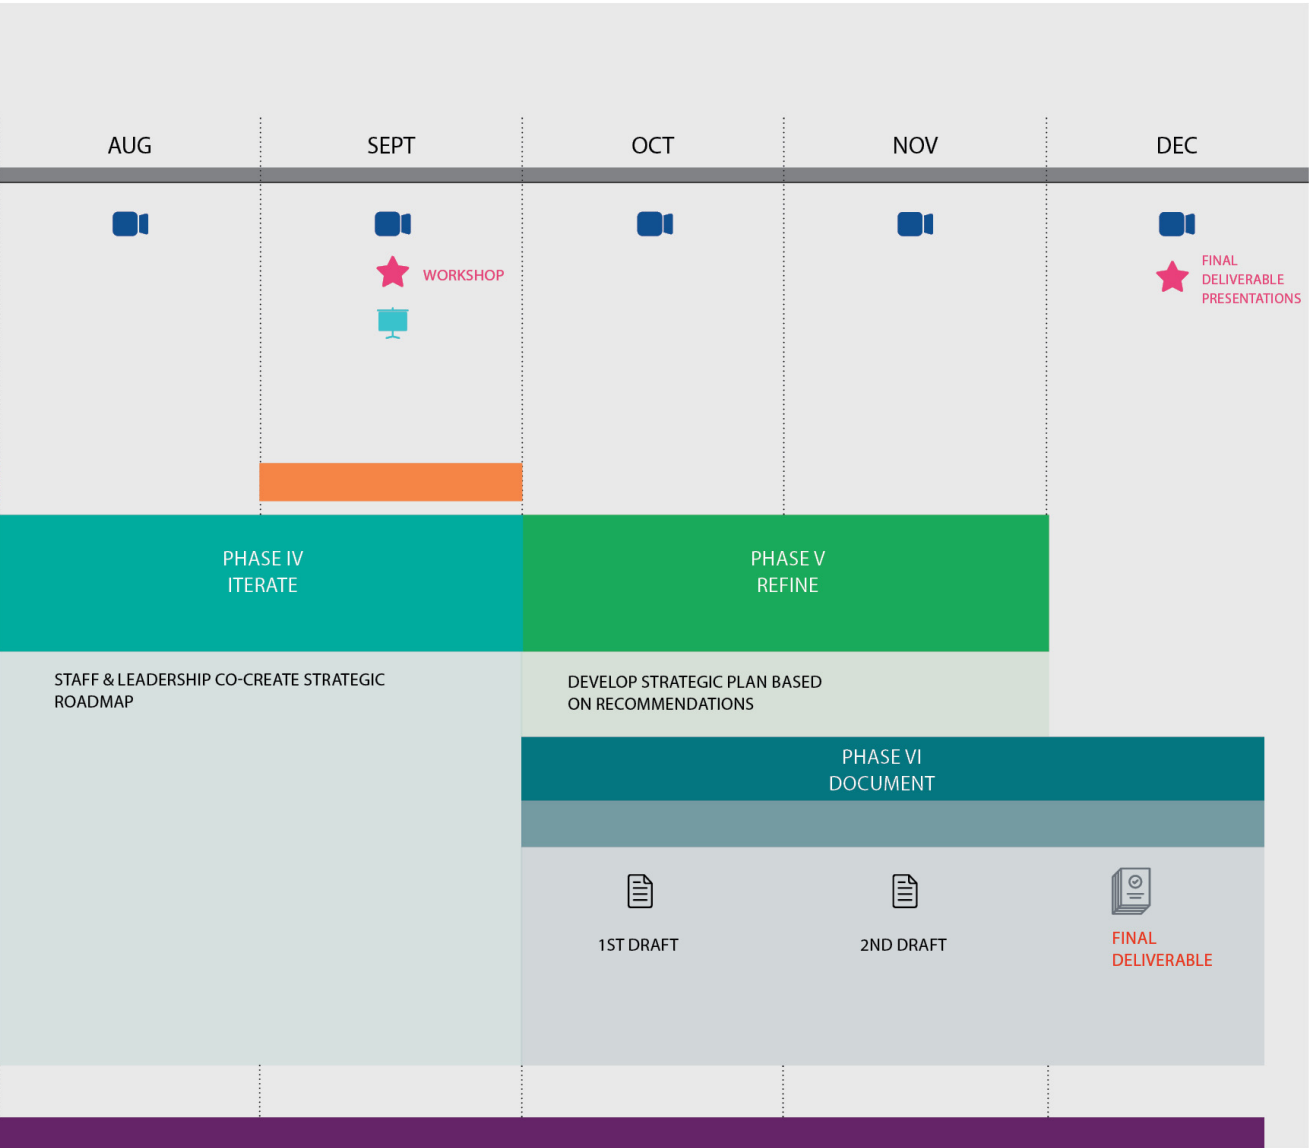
AUG

SEPT

OCT

NOV

DEC

WORKSHOP

FINAL DELIVERABLE PRESENTATIONS

PHASE IV
ITERATE

PHASE V
REFINE

STAFF & LEADERSHIP CO-CREATE STRATEGIC ROADMAP

DEVELOP STRATEGIC PLAN BASED ON RECOMMENDATIONS

PHASE VI
DOCUMENT

1ST DRAFT

2ND DRAFT

FINAL DELIVERABLE